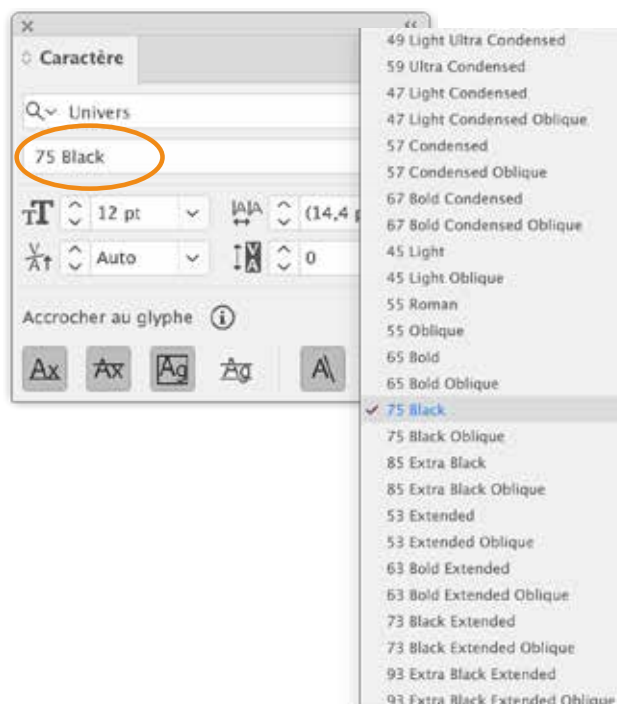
Caractère

Univers

75 Black

12 pt

(14,4

Auto

0

Accrocher au glyphe

Ax Ax Ag Ag A

49 Light Ultra Condensed
59 Ultra Condensed
47 Light Condensed
47 Light Condensed Oblique
57 Condensed
57 Condensed Oblique
67 Bold Condensed
67 Bold Condensed Oblique
45 Light
45 Light Oblique
55 Roman
55 Oblique
65 Bold
65 Bold Oblique
75 Black
75 Black Oblique
85 Extra Black
85 Extra Black Oblique
53 Extended
53 Extended Oblique
63 Bold Extended
63 Bold Extended Oblique
73 Black Extended
73 Black Extended Oblique
93 Extra Black Extended
93 Extra Black Extended Oblique